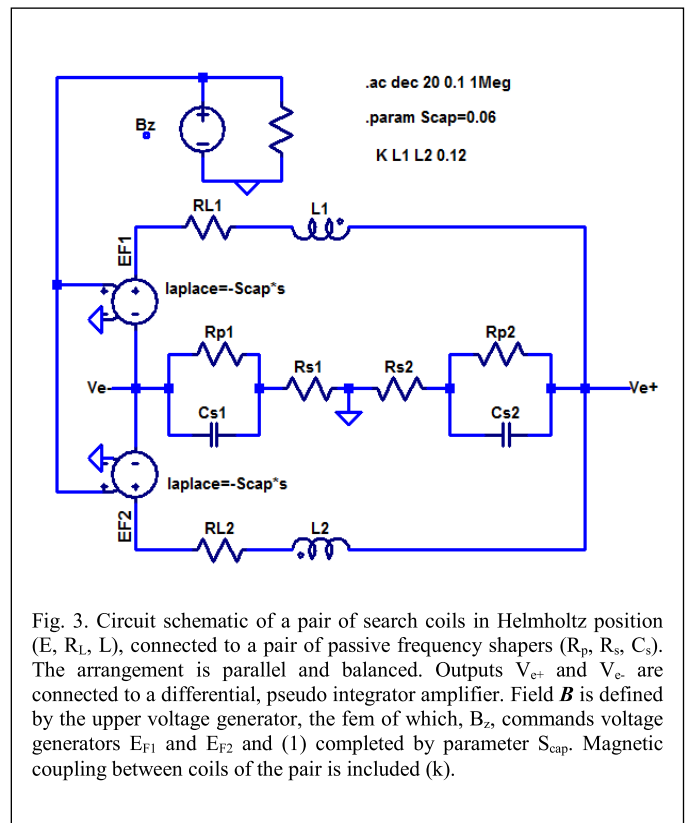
.ac dec 20 0.1 1Meg

.param Scap=0.06

K L1 L2 0.12

Bz

RL1

L1

EF1

laplace=-Scap*s

Rp1

Rp2

Ve-

Rs1

Rs2

Ve+

Cs1

Cs2

EF2

laplace=-Scap*s

RL2

L2

Fig. 3. Circuit schematic of a pair of search coils in Helmholtz position (E, $R_L$, L), connected to a pair of passive frequency shapers ($R_p$, $R_s$, $C_s$). The arrangement is parallel and balanced. Outputs $V_{e+}$ and $V_{e-}$ are connected to a differential, pseudo integrator amplifier. Field $\boldsymbol{B}$ is defined by the upper voltage generator, the fem of which, $B_z$, commands voltage generators $E_{F1}$ and $E_{F2}$ and (1) completed by parameter $S_{cap}$. Magnetic coupling between coils of the pair is included (k).